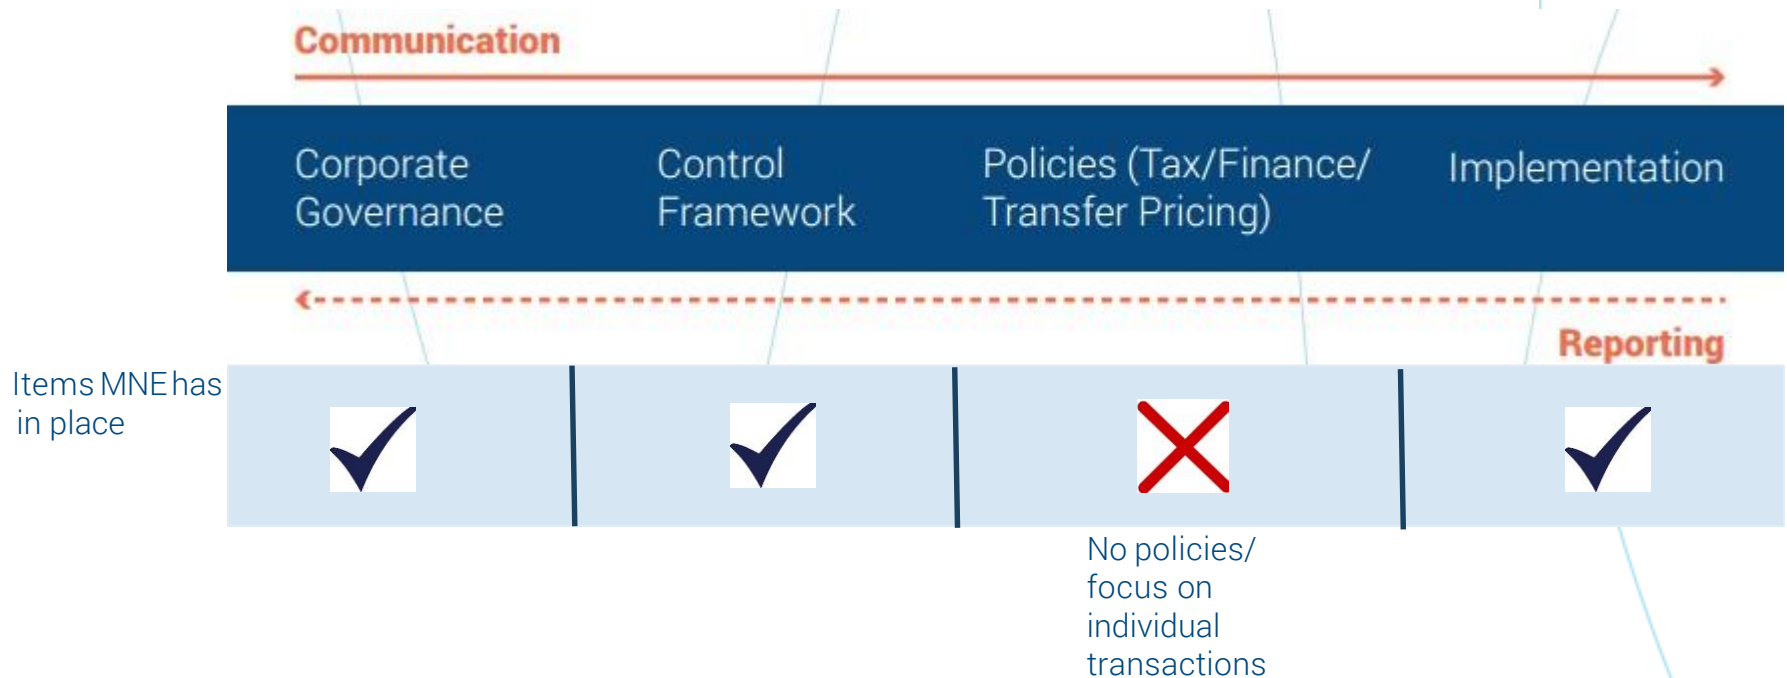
Communication

| Corporate Governance | Control Framework | Policies (Tax/Finance/ Transfer Pricing) | Implementation |
|---|---|---|---|

Reporting

Items MNE has in place

| ✓ | ✓ | ✗ | ✓ |
|---|---|---|---|

No policies/ focus on individual transactions